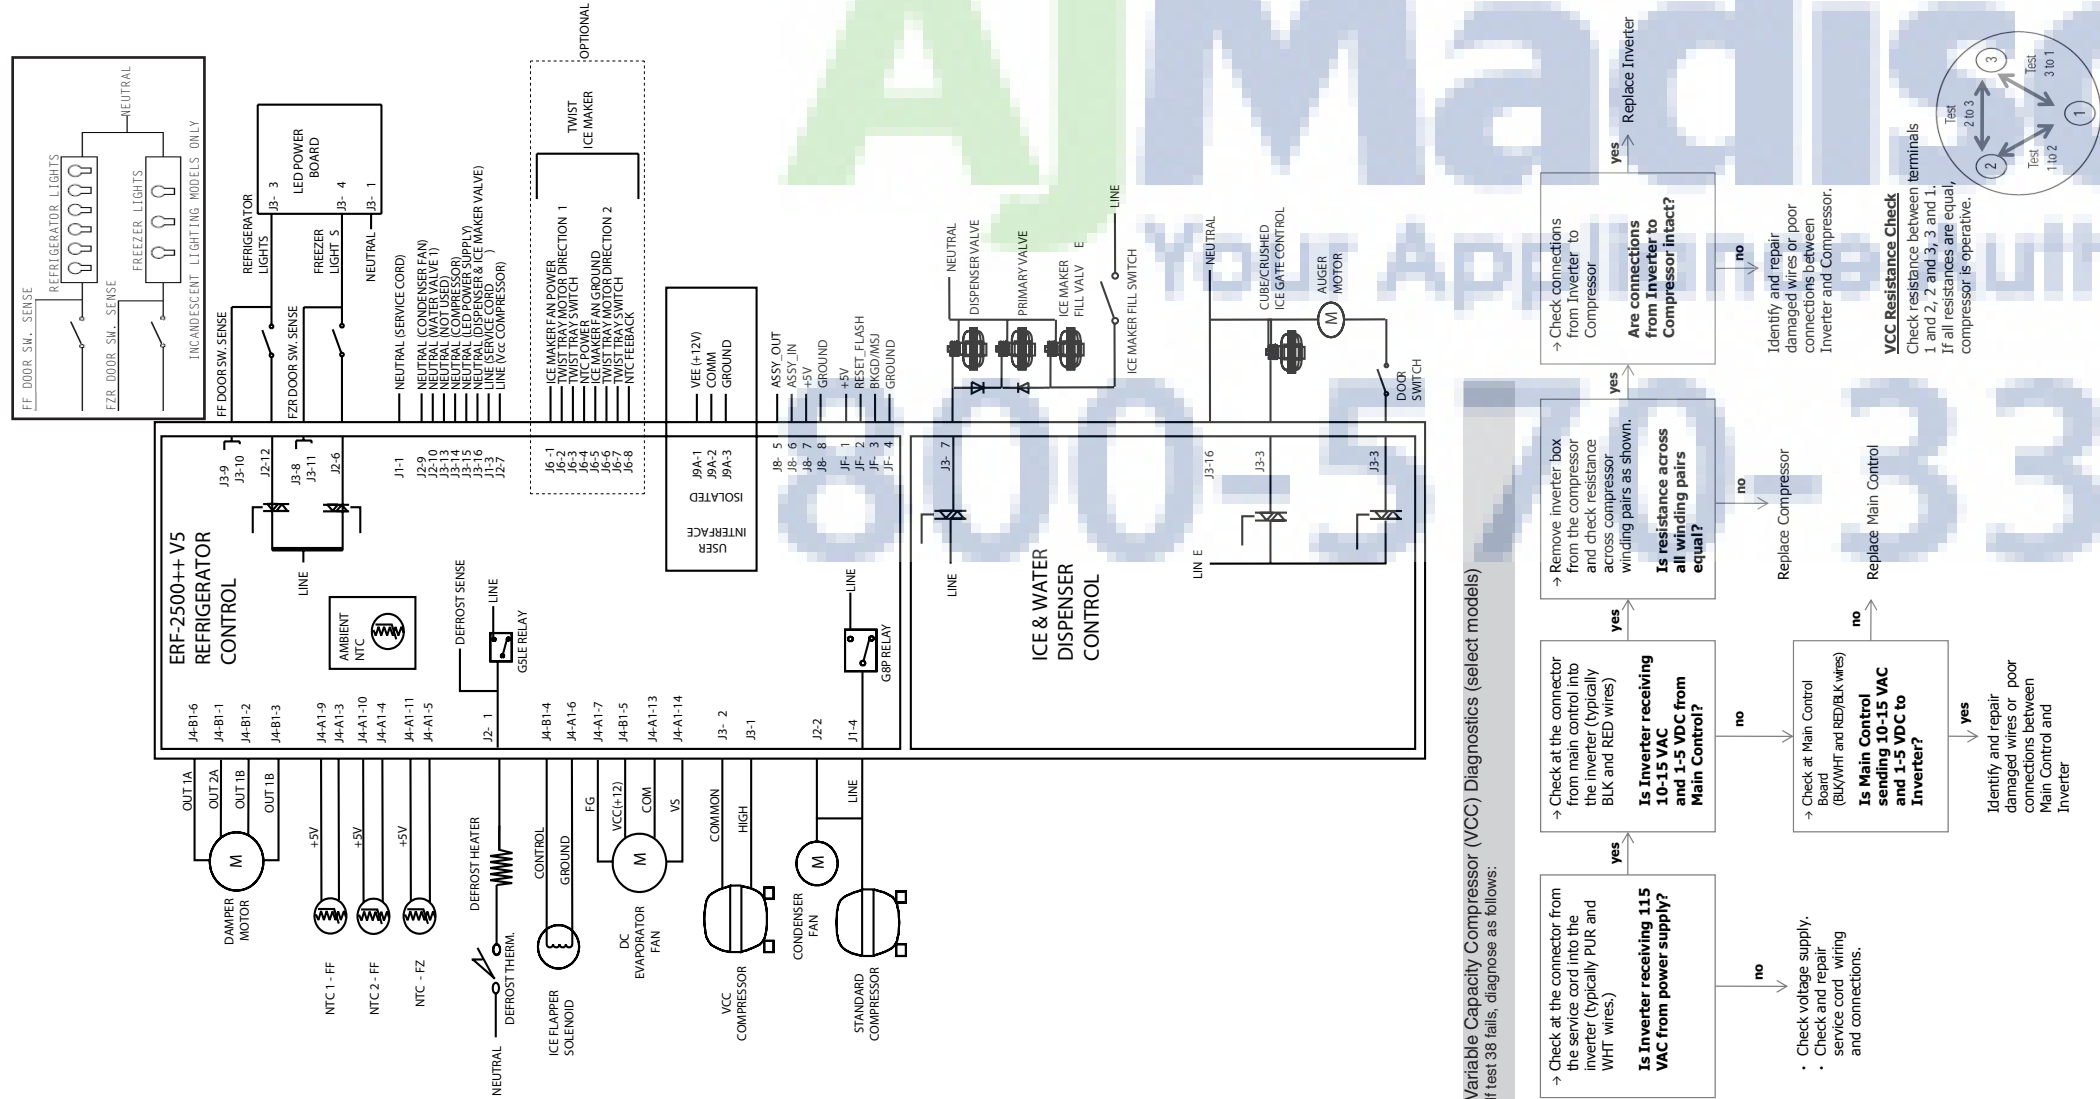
FF DOOR SW. SENSE
REFRIGERATOR LIGHTS
NEUTRAL
FZR DOOR SW. SENSE
FREEZER LIGHTS
INCANDESCENT LIGHTING MODELS ONLY

FF DOOR SW. SENSE
REFRIGERATOR LIGHTS
FZR DOOR SW. SENSE
FREEZER LIGHTS
NEUTRAL
LED POWER BOARD
J3- 3
J3- 4
J3- 1

NEUTRAL (SERVICE CORD)
NEUTRAL (CONDENSER FAN)
NEUTRAL (WATER VALVE 1)
NEUTRAL (NOT USED)
NEUTRAL (COMPRESSOR)
NEUTRAL (LED POWER SUPPLY)
NEUTRAL (DISPENSER & ICE MAKER VALVE)
LINE (SERVICE CORD)
LINE (Vcc COMPRESSOR)

OPTIONAL
TWIST ICE MAKER
ICE MAKER FAN POWER
TWIST TRAY MOTOR DIRECTION 1
TWIST TRAY SWITCH
NTC POWER
ICE MAKER FAN GROUND
TWIST TRAY MOTOR DIRECTION 2
TWIST TRAY SWITCH
NTC FEEBACK

VEE (+12V)
COMM
GROUND
ASSY_OUT
ASSY_IN
+5V
GROUND
+5V
RESET_FLASH
BKGD/MSJ
GROUND

NEUTRAL
DISPENSER VALVE
PRIMARY VALVE
ICE MAKER FILL VALV E
LINE
ICE MAKER FILL SWITCH
NEUTRAL
CUBE/CRUSHED ICE GATE CONTROL
AUGER MOTOR
DOOR SWITCH

J3-9
J3-10
J2-12
J3-8
J3-11
J2-6
J1-1
J2-9
J2-10
J3-13
J3-14
J3-15
J3-16
J1-3
J2-7
J6-1
J6-2
J6-3
J6-4
J6-5
J6-6
J6-7
J6-8
J9A-1
J9A-2
J9A-3
ISOLATED
USER INTERFACE
J8- 5
J8- 6
J8- 7
J8- 8
JF- 1
JF- 2
JF- 3
JF- 4
J3- 7
J3-16
J3-3
J3-3
LINE
LIN E

ERF-2500++ V5 REFRIGERATOR CONTROL
AMBIENT NTC
DEFROST SENSE
LINE
G5LE RELAY
LINE
G8P RELAY
ICE & WATER DISPENSER CONTROL

J4-B1-6
J4-B1-1
J4-B1-2
J4-B1-3
J4-A1-9
J4-A1-3
J4-A1-10
J4-A1-4
J4-A1-11
J4-A1-5
J2- 1
J4-B1-4
J4-A1-6
J4-A1-7
J4-B1-5
J4-A1-13
J4-A1-14
J3- 2
J3-1
J2-2
J1-4

OUT 1A
OUT 2A
OUT 1B
OUT 1B
DAMPER MOTOR
+5V
+5V
+5V
NTC 1 - FF
NTC 2 - FF
NTC - FZ
DEFROST HEATER
DEFROST THERM.
NEUTRAL
CONTROL
GROUND
ICE FLAPPER SOLENOID
FG
VCC(+12)
COM
VS
DC EVAPORATOR FAN
COMMON
HIGH
VCC COMPRESSOR
CONDENSER FAN
LINE
STANDARD COMPRESSOR

Variable Capacity Compressor (VCC) Diagnostics (select models)
If test 38 fails, diagnose as follows:

→ Check at the connector from the service cord into the inverter (typically PUR and WHT wires.)
Is Inverter receiving 115 VAC from power supply?
no
· Check voltage supply.
· Check and repair service cord wiring and connections.
yes
→ Check at the connector from main control into the inverter (typically BLK and RED wires)
Is Inverter receiving 10-15 VAC and 1-5 VDC from Main Control?
no
→ Check at Main Control Board (BLK/WHT and RED/BLK wires)
Is Main Control sending 10-15 VAC and 1-5 VDC to Inverter?
yes
Identify and repair damaged wires or poor connections between Main Control and Inverter
no
Replace Main Control
yes
→ Remove inverter box from the compressor and check resistance across compressor winding pairs as shown.
Is resistance across all winding pairs equal?
no
Replace Compressor
yes
→ Check connections from Inverter to Compressor
Are connections from Inverter to Compressor intact?
no
Identify and repair damaged wires or poor connections between Inverter and Compressor.
yes
Replace Inverter

VCC Resistance Check
Check resistance between terminals 1 and 2, 2 and 3, 3 and 1.
If all resistances are equal, compressor is operative.
Test 3 to 1
Test 2 to 3
Test 1 to 2
1
2
3